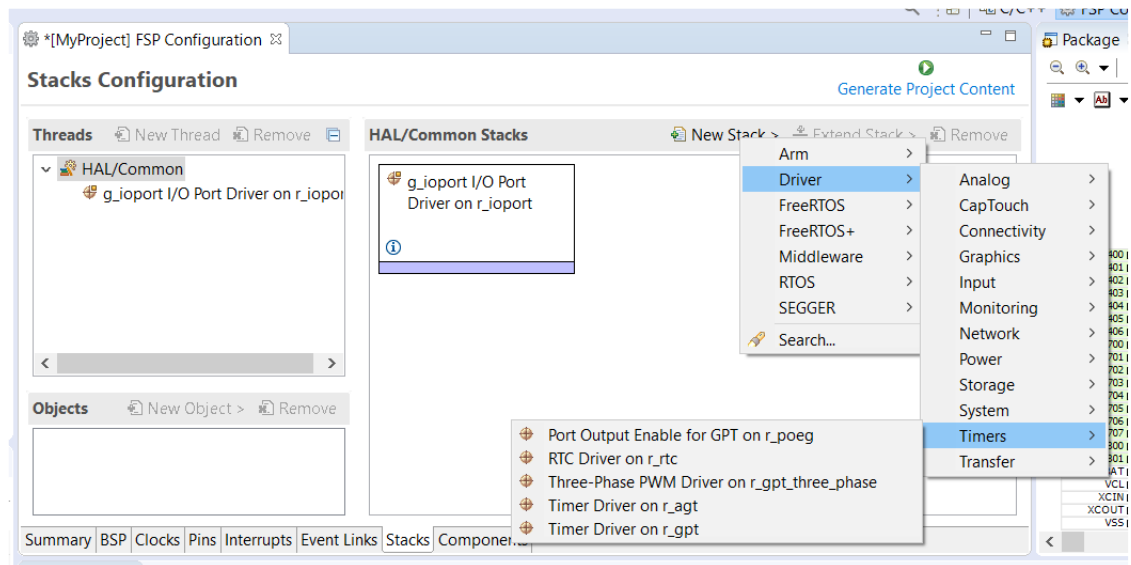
*[MyProject] FSP Configuration

Package

Stacks Configuration

Generate Project Content

Threads New Thread Remove

HAL/Common

g_ioport I/O Port Driver on r_iopor

Objects New Object > Remove

HAL/Common Stacks New Stack > Extend Stack > Remove

g_ioport I/O Port Driver on r_ioport

Arm
Driver
FreeRTOS
FreeRTOS+
Middleware
RTOS
SEGGER
Search...

Analog
CapTouch
Connectivity
Graphics
Input
Monitoring
Network
Power
Storage
System
Timers
Transfer

Port Output Enable for GPT on r_poeg
RTC Driver on r_rtc
Three-Phase PWM Driver on r_gpt_three_phase
Timer Driver on r_agt
Timer Driver on r_gpt

VCL
XCIN
XCOUT
VSS

Summary BSP Clocks Pins Interrupts Event Links Stacks Compone